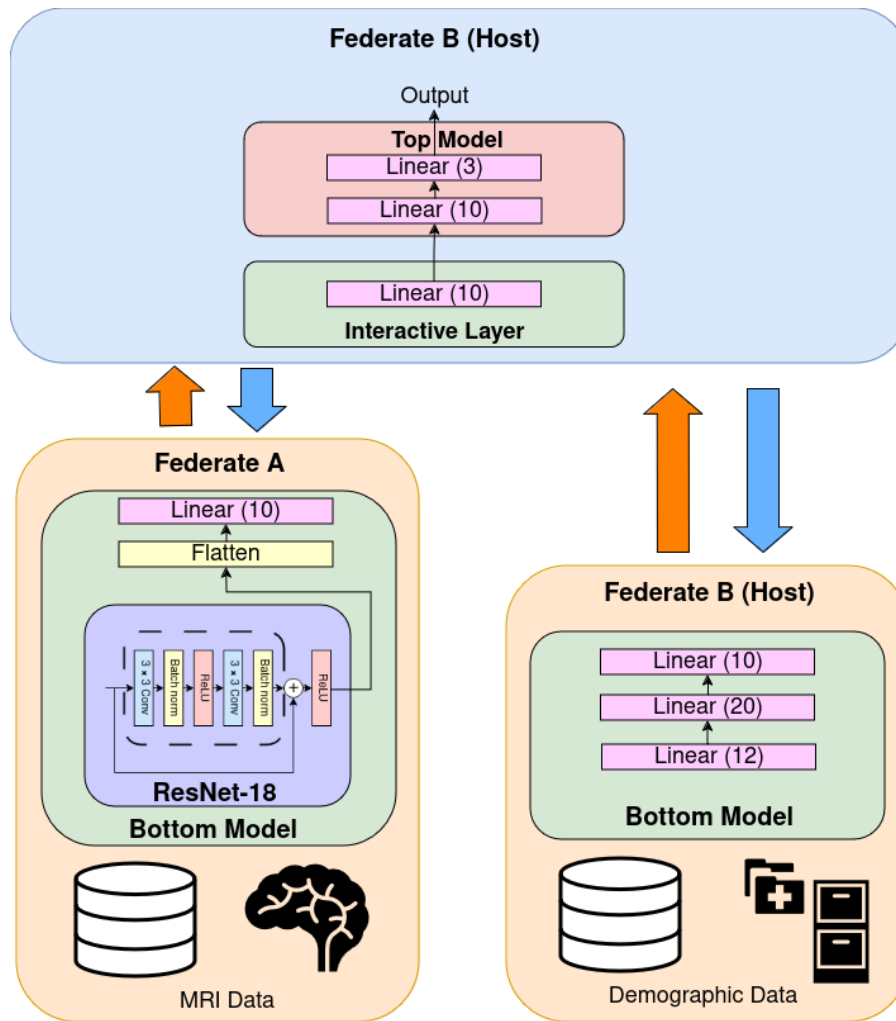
Federate B (Host)

Output

Top Model

Linear (3)

Linear (10)

Linear (10)

Interactive Layer

Federate A

Linear (10)

Flatten

3 × 3 Conv

Batch norm

ReLU

3 × 3 Conv

Batch norm

+

ReLU

ResNet-18

Bottom Model

MRI Data

Federate B (Host)

Linear (10)

Linear (20)

Linear (12)

Bottom Model

Demographic Data